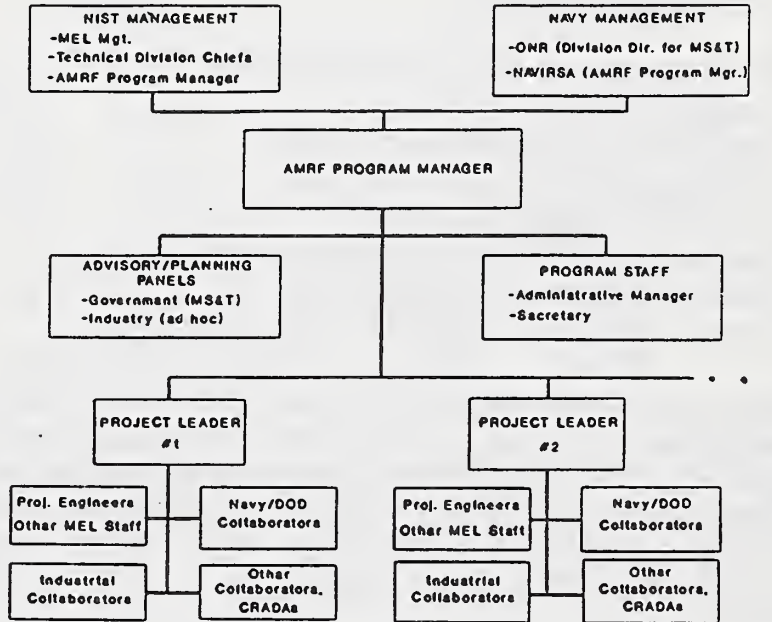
NIST MANAGEMENT
-MEL Mgt.
-Technical Division Chiefs
-AMRF Program Manager

NAVY MANAGEMENT
-ONR (Division Dir. for MS&T)
-NAVIRSA (AMRF Program Mgr.)

AMRF PROGRAM MANAGER

ADVISORY/PLANNING PANELS
-Government (MS&T)
-Industry (ad hoc)

PROGRAM STAFF
-Administrative Manager
-Secretary

PROJECT LEADER #1

Proj. Engineers
Other MEL Staff

Navy/DOD Collaborators

Industrial Collaborators

Other Collaborators, CRADAs

PROJECT LEADER #2

Proj. Engineers
Other MEL Staff

Navy/DOD Collaborators

Industrial Collaborators

Other Collaborators, CRADAs